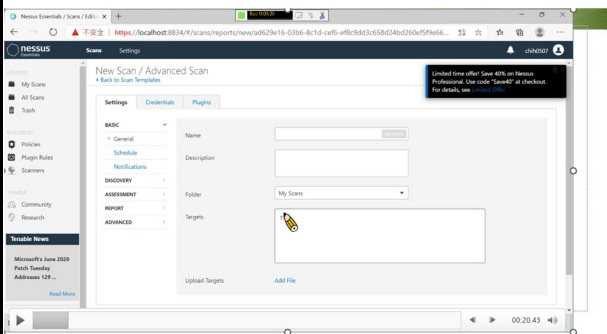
Nessus Essentials / Scans / Edit
不安全 | https://localhost:8834/#/scans/reports/new/ad629e16-03b6-8c1d-cef6-ef8c9dd3c658d24bd260ef5f9e66...

nessus Essentials
Scans
Settings
chih0507

My Scans
All Scans
Trash

Policies
Plugin Rules
Scanners

Community
Research

Tenable News

Microsoft's June 2020 Patch Tuesday Addresses 129 ...

Read More

New Scan / Advanced Scan
< Back to Scan Templates

Settings
Credentials
Plugins

BASIC
General
Schedule
Notifications
DISCOVERY
ASSESSMENT
REPORT
ADVANCED

Name
Description
Folder
My Scans
Targets
Upload Targets
Add File

Limited time offer! Save 40% on Nessus Professional. Use code "Save40" at checkout. For details, see Limited Offer

00:20.43